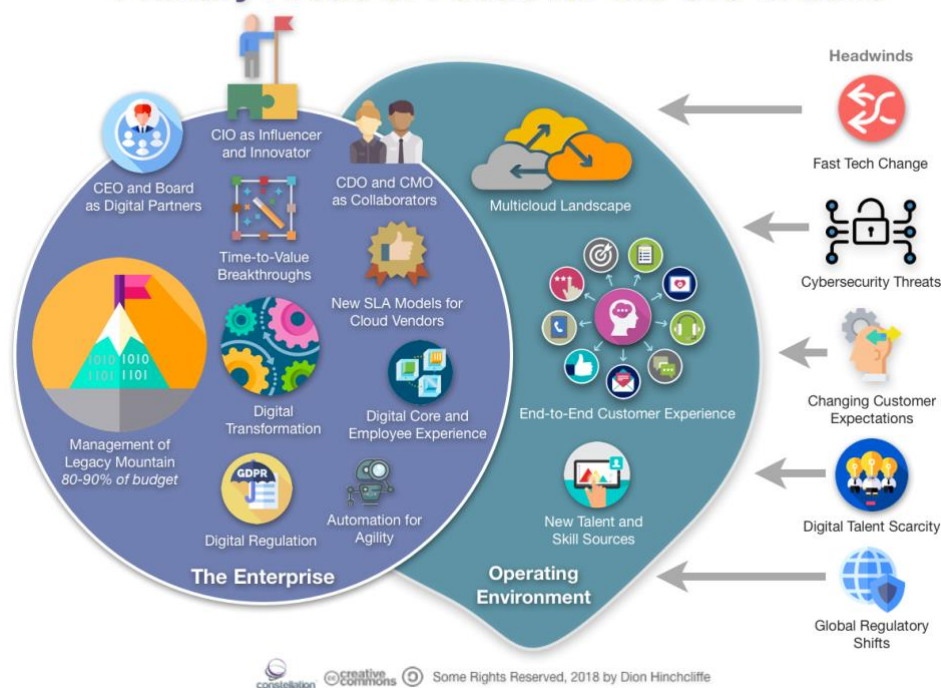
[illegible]

Headwinds

CIO as Influencer and Innovator

CEO and Board as Digital Partners

CDO and CMO as Collaborators

Multicloud Landscape

Fast Tech Change

Time-to-Value Breakthroughs

Cybersecurity Threats

New SLA Models for Cloud Vendors

1010 1010
1101 1101

Changing Customer Expectations

Digital Transformation

Digital Core and Employee Experience

End-to-End Customer Experience

Management of Legacy Mountain
*80-90% of budget*

GDPR

Digital Talent Scarcity

Automation for Agility

Digital Regulation

New Talent and Skill Sources

The Enterprise

Operating Environment

Global Regulatory Shifts

constellation creative commons Some Rights Reserved, 2018 by Dion Hinchcliffe